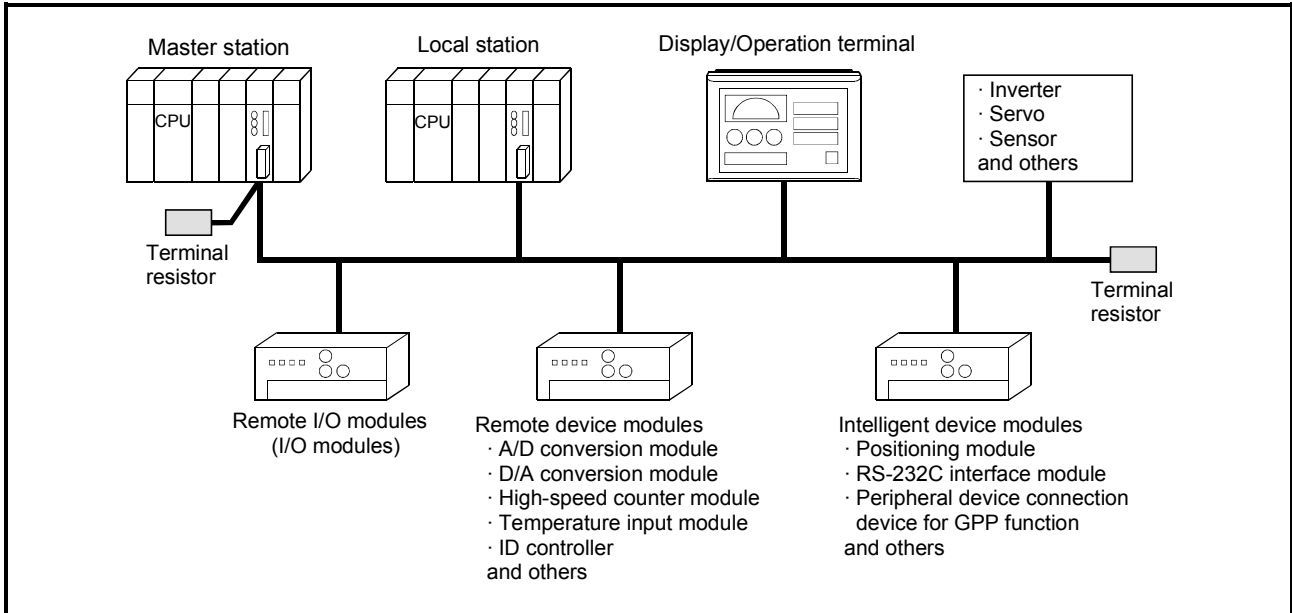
Master station

CPU

Local station

CPU

Display/Operation terminal

· Inverter
· Servo
· Sensor
and others

Terminal resistor

Terminal resistor

Remote I/O modules
(I/O modules)

Remote device modules
· A/D conversion module
· D/A conversion module
· High-speed counter module
· Temperature input module
· ID controller
and others

Intelligent device modules
· Positioning module
· RS-232C interface module
· Peripheral device connection device for GPP function
and others